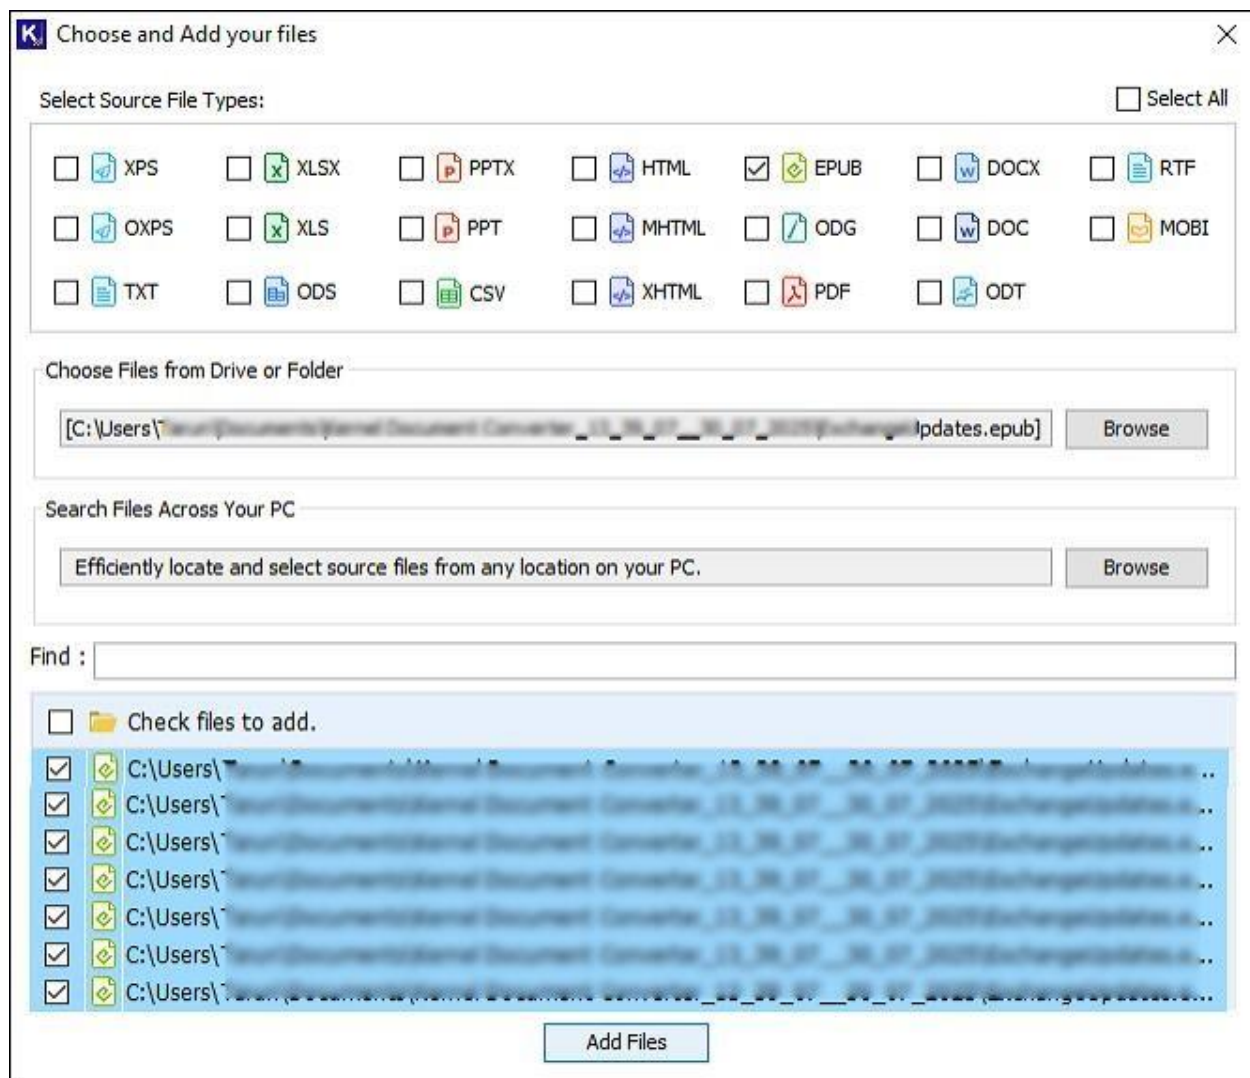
Choose and Add your files

Select Source File Types:

Select All

XPS XLSX PPTX HTML EPUB DOCX RTF

OXPS XLS PPT MHTML ODG DOC MOBI

TXT ODS CSV XHTML PDF ODT

Choose Files from Drive or Folder

[C:\Users\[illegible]pdates.epub]

Browse

Search Files Across Your PC

Efficiently locate and select source files from any location on your PC.

Browse

Find :

Check files to add.

C:\Users\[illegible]..

C:\Users\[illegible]..

C:\Users\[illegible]..

C:\Users\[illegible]..

C:\Users\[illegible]..

C:\Users\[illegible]..

C:\Users\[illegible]...

Add Files